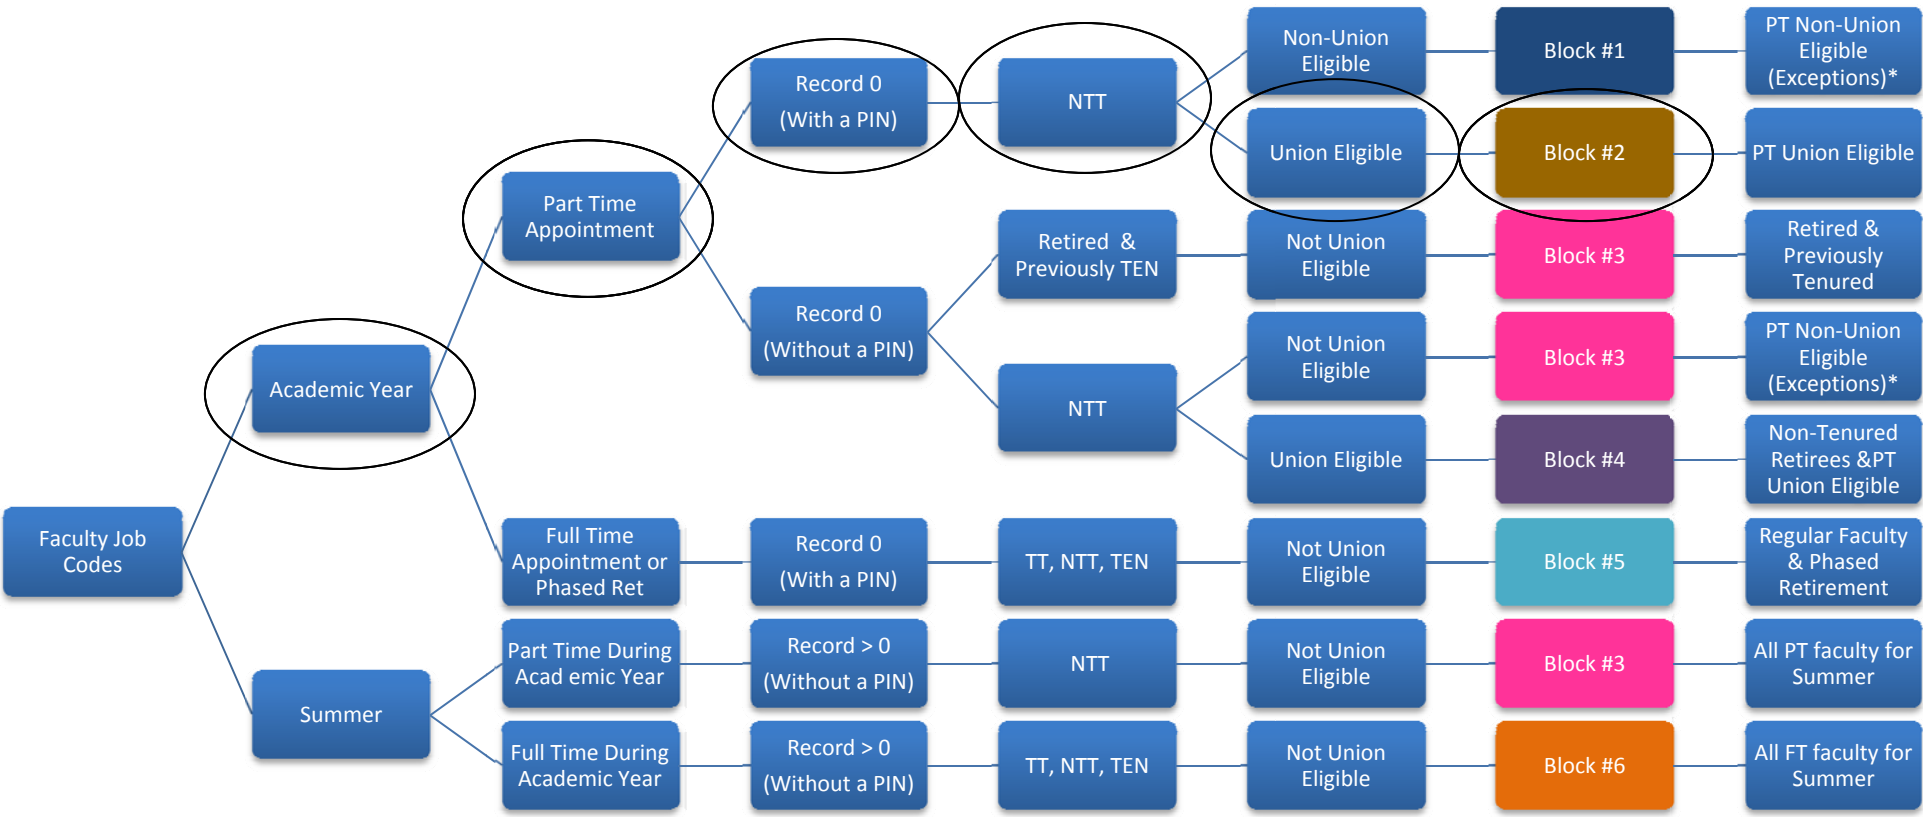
Faculty Job Codes

Academic Year

Part Time Appointment

Record 0 (With a PIN)

NTT

Non-Union Eligible

Block #1

PT Non-Union Eligible (Exceptions)*

Union Eligible

Block #2

PT Union Eligible

Record 0 (Without a PIN)

Retired & Previously TEN

Not Union Eligible

Block #3

Retired & Previously Tenured

NTT

Not Union Eligible

Block #3

PT Non-Union Eligible (Exceptions)*

Union Eligible

Block #4

Non-Tenured Retirees &PT Union Eligible

Full Time Appointment or Phased Ret

Record 0 (With a PIN)

TT, NTT, TEN

Not Union Eligible

Block #5

Regular Faculty & Phased Retirement

Summer

Part Time During Acad emic Year

Record > 0 (Without a PIN)

NTT

Not Union Eligible

Block #3

All PT faculty for Summer

Full Time During Academic Year

Record > 0 (Without a PIN)

TT, NTT, TEN

Not Union Eligible

Block #6

All FT faculty for Summer